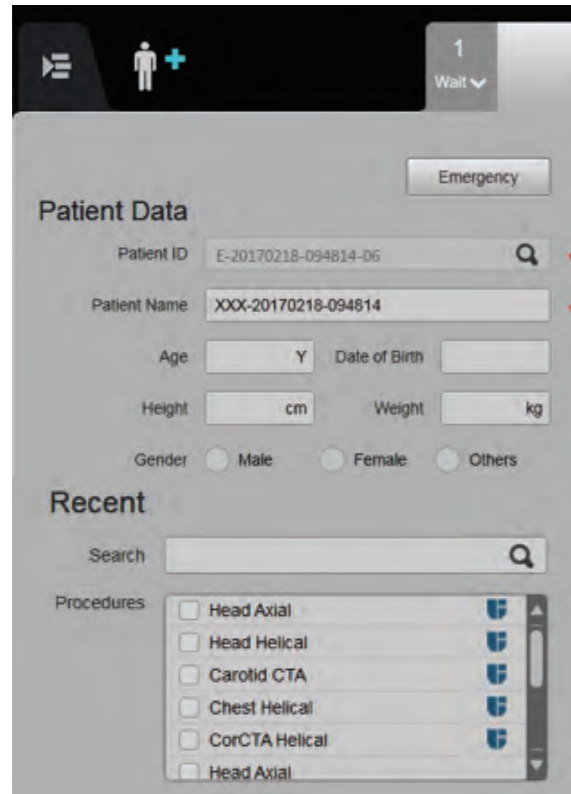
1
Wait

Emergency

Patient Data

Patient ID E-20170218-094814-06

Patient Name XXX-20170218-094814

Age Y Date of Birth

Height cm Weight kg

Gender Male Female Others

Recent

Search

Procedures
Head Axial
Head Helical
Carotid CTA
Chest Helical
CorCTA Helical
Head Axial